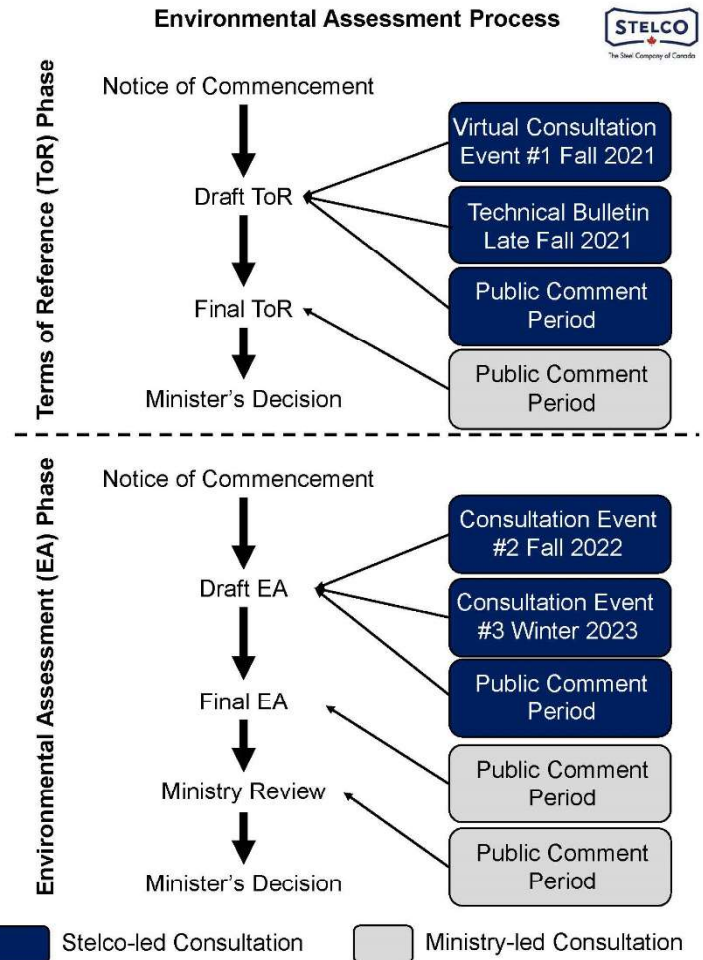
Environmental Assessment Process

STELCO
The Steel Company of Canada

Terms of Reference (ToR) Phase

Notice of Commencement

Draft ToR

Final ToR

Minister's Decision

Virtual Consultation Event #1 Fall 2021

Technical Bulletin Late Fall 2021

Public Comment Period

Public Comment Period

Environmental Assessment (EA) Phase

Notice of Commencement

Draft EA

Final EA

Ministry Review

Minister's Decision

Consultation Event #2 Fall 2022

Consultation Event #3 Winter 2023

Public Comment Period

Public Comment Period

Public Comment Period

Stelco-led Consultation

Ministry-led Consultation